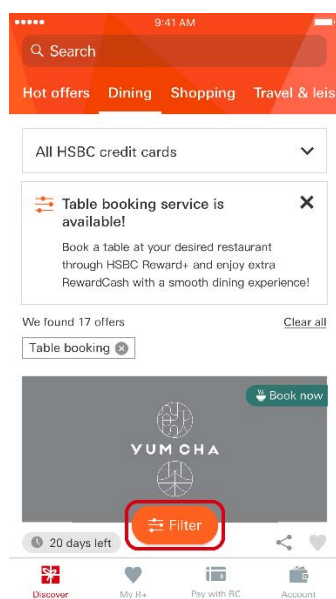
9:41 AM

Search

Hot offers Dining Shopping Travel & leis

All HSBC credit cards

Table booking service is available!

Book a table at your desired restaurant through HSBC Reward+ and enjoy extra RewardCash with a smooth dining experience!

We found 17 offers

Clear all

Table booking

Book now

YUM CHA

Filter

20 days left

Discover My R+ Pay with RC Account